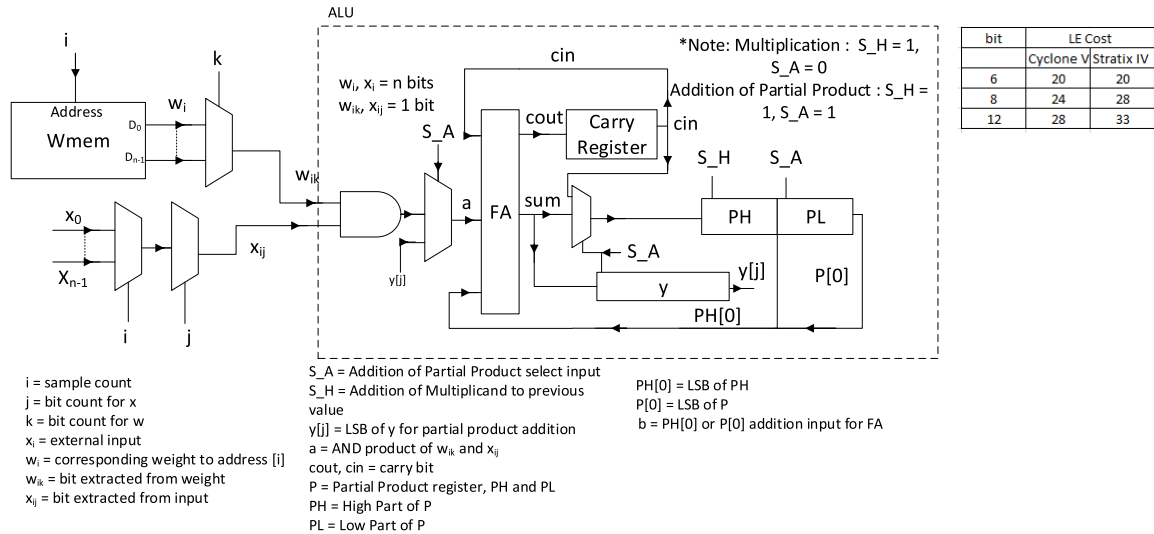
i

Address

Wmem

$D_0$

$D_{n-1}$

$w_i$

k

$w_{ik}$

$x_0$

$X_{n-1}$

i

j

$x_{ij}$

ALU

$w_i$, $x_i$ = n bits
$w_{ik}$, $x_{ij}$ = 1 bit

cin

*Note: Multiplication : S_H = 1, S_A = 0
Addition of Partial Product : S_H = 1, S_A = 1

S_A

cout

Carry Register

cin

a

FA

sum

S_H

S_A

PH

PL

y[j]

S_A

y[j]

y

P[0]

PH[0]

| bit | LE Cost | |
|---|---|---|
| | Cyclone V | Stratix IV |
| 6 | 20 | 20 |
| 8 | 24 | 28 |
| 12 | 28 | 33 |

i = sample count
j = bit count for x
k = bit count for w
$x_i$ = external input
$w_i$ = corresponding weight to address [i]
$w_{ik}$ = bit extracted from weight
$x_{ij}$ = bit extracted from input

S_A = Addition of Partial Product select input
S_H = Addition of Multiplicand to previous value
y[j] = LSB of y for partial product addition
a = AND product of $w_{ik}$ and $x_{ij}$
cout, cin = carry bit
P = Partial Product register, PH and PL
PH = High Part of P
PL = Low Part of P

PH[0] = LSB of PH
P[0] = LSB of P
b = PH[0] or P[0] addition input for FA